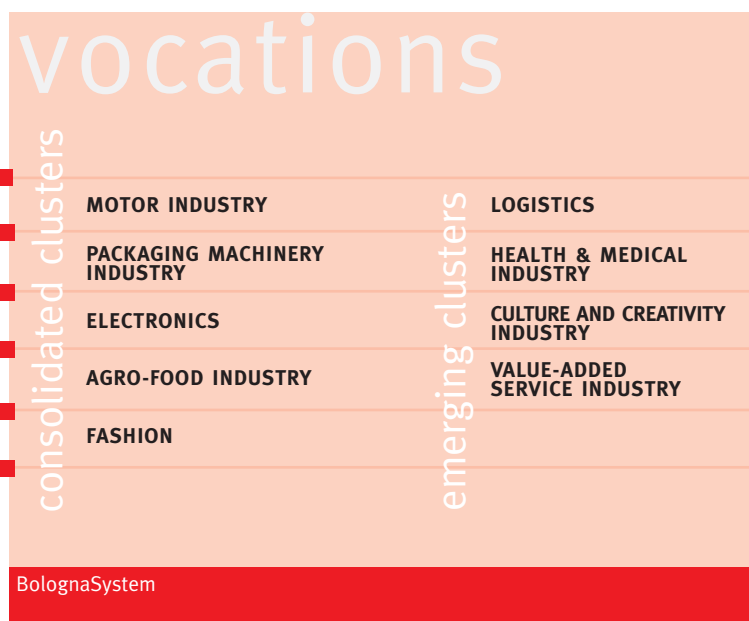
vocations

consolidated clusters

MOTOR INDUSTRY

PACKAGING MACHINERY INDUSTRY

ELECTRONICS

AGRO-FOOD INDUSTRY

FASHION

emerging clusters

LOGISTICS

HEALTH & MEDICAL INDUSTRY

CULTURE AND CREATIVITY INDUSTRY

VALUE-ADDED SERVICE INDUSTRY

BolognaSystem